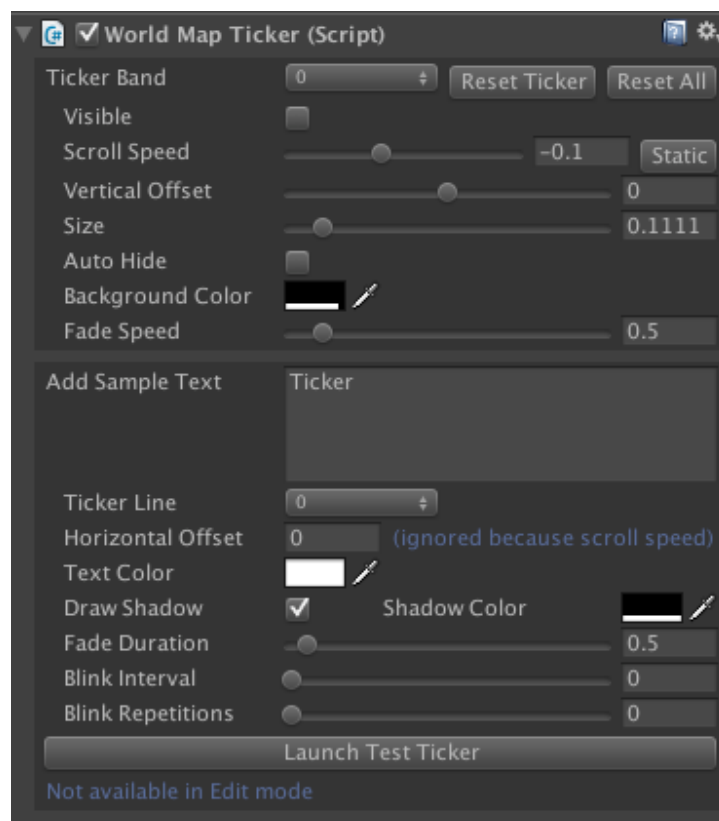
World Map Ticker (Script)

Ticker Band | 0 | Reset Ticker | Reset All
Visible
Scroll Speed | -0.1 | Static
Vertical Offset | 0
Size | 0.1111
Auto Hide
Background Color
Fade Speed | 0.5

Add Sample Text | Ticker

Ticker Line | 0
Horizontal Offset | 0 | (ignored because scroll speed)
Text Color
Draw Shadow | Shadow Color
Fade Duration | 0.5
Blink Interval | 0
Blink Repetitions | 0

Launch Test Ticker

Not available in Edit mode